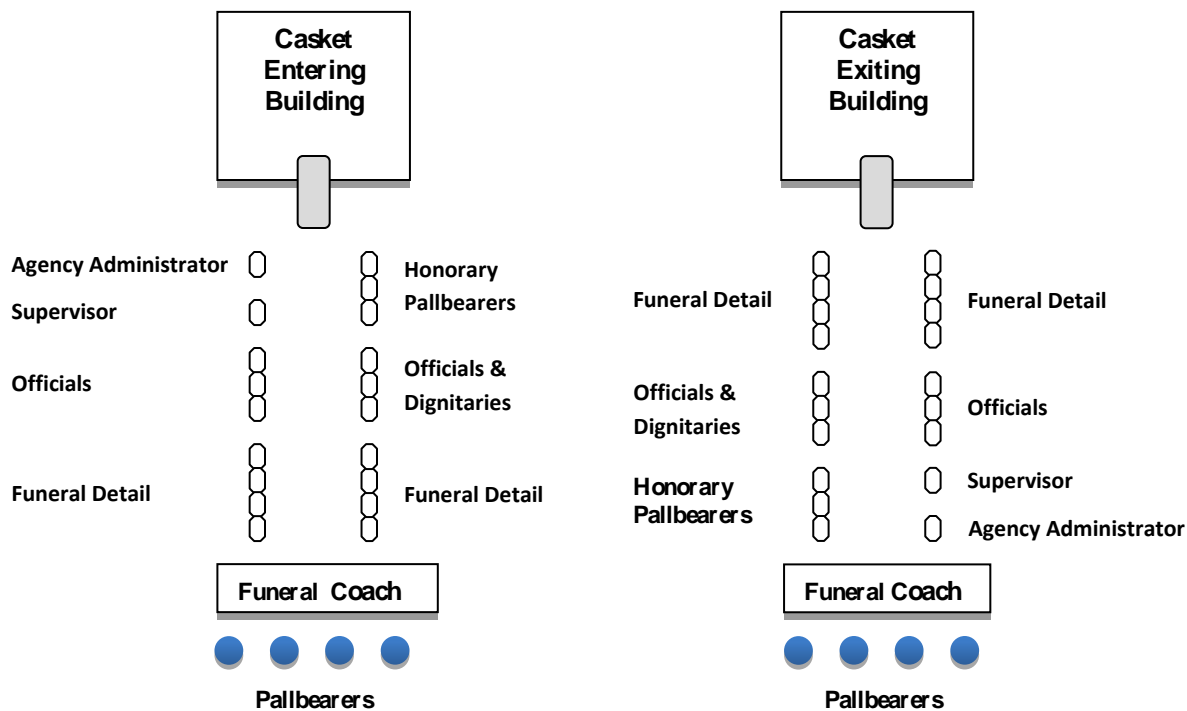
Casket Entering Building

Agency Administrator
Supervisor
Officials
Funeral Detail

Honorary Pallbearers
Officials & Dignitaries
Funeral Detail

Funeral Coach

Pallbearers

Casket Exiting Building

Funeral Detail
Officials & Dignitaries
Honorary Pallbearers

Funeral Detail
Officials
Supervisor
Agency Administrator

Funeral Coach

Pallbearers